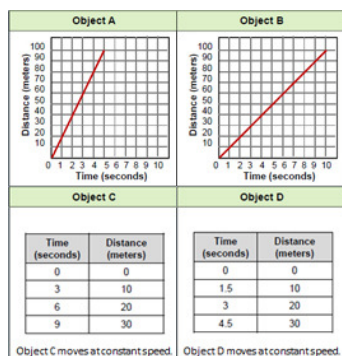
| Object A | Object B |
|---|---|
| Distance (meters) 100 90 80 70 60 50 40 30 20 10 0 1 2 3 4 5 6 7 8 9 10 Time (seconds) | Distance (meters) 100 90 80 70 60 50 40 30 20 10 0 1 2 3 4 5 6 7 8 9 10 Time (seconds) |

| Object C | Object D |
|---|---|

| Time (seconds) | Distance (meters) |
|---|---|
| 0 | 0 |
| 3 | 10 |
| 6 | 20 |
| 9 | 30 |

Object C moves at constant speed.

| Time (seconds) | Distance (meters) |
|---|---|
| 0 | 0 |
| 1.5 | 10 |
| 3 | 20 |
| 4.5 | 30 |

Object D moves at constant speed.